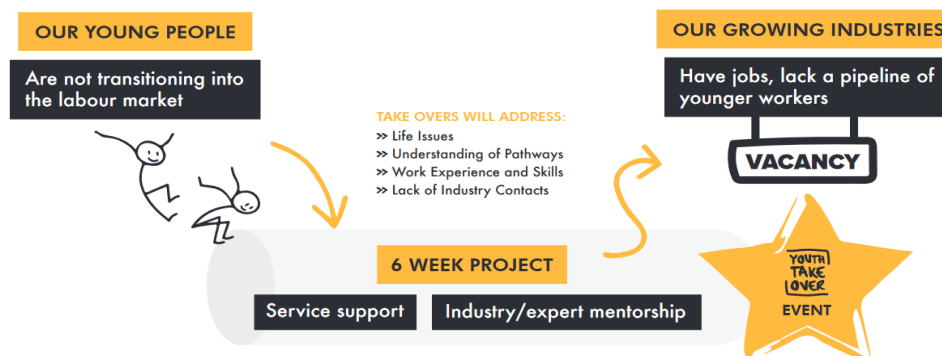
OUR YOUNG PEOPLE

Are not transitioning into the labour market

TAKE OVERS WILL ADDRESS:
>> Life Issues
>> Understanding of Pathways
>> Work Experience and Skills
>> Lack of Industry Contacts

OUR GROWING INDUSTRIES

Have jobs, lack a pipeline of younger workers

VACANCY

6 WEEK PROJECT

Service support

Industry/expert mentorship

YOUTH TAKE OVER

EVENT